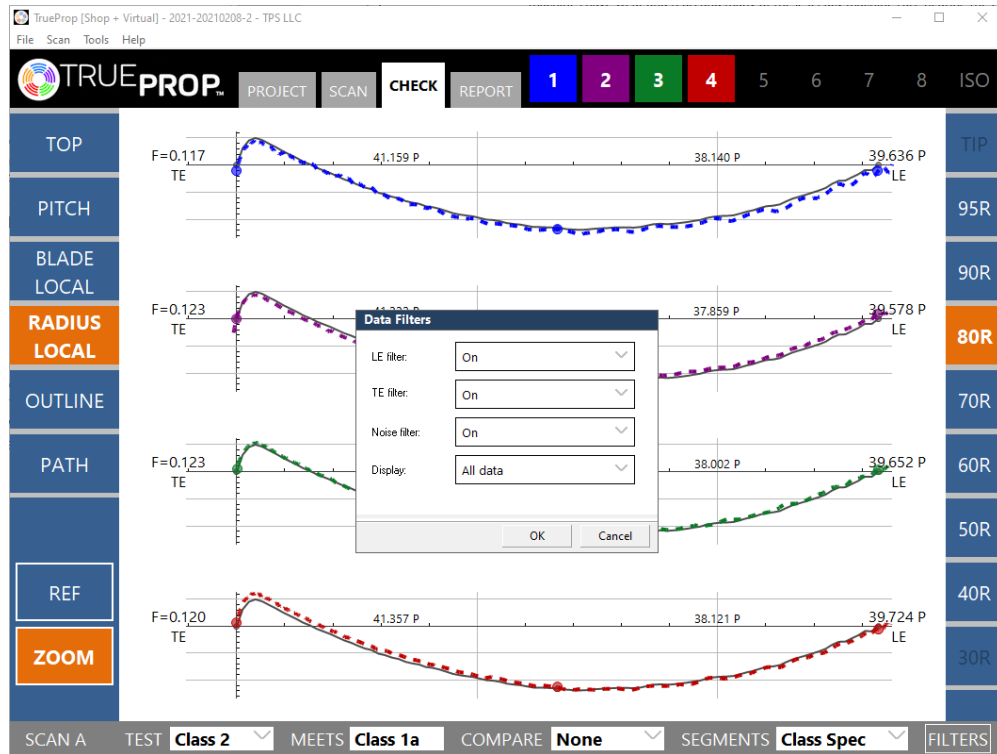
TrueProp [Shop + Virtual] - 2021-20210208-2 - TPS LLC

File Scan Tools Help

TRUEPROP™

PROJECT SCAN CHECK REPORT 1 2 3 4 5 6 7 8 ISO

TOP

PITCH

BLADE LOCAL

RADIUS LOCAL

OUTLINE

PATH

REF

ZOOM

F=0.117
TE
41.159 P
38.140 P
39.636 P
LE

F=0.123
TE
41.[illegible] P
37.859 P
39.578 P
LE

F=0.123
TE
38.002 P
39.652 P
LE

F=0.120
TE
41.357 P
38.121 P
39.724 P
LE

Data Filters

LE filter: On

TE filter: On

Noise filter: On

Display: All data

OK Cancel

TIP

95R

90R

80R

70R

60R

50R

40R

30R

SCAN A TEST Class 2 MEETS Class 1a COMPARE None SEGMENTS Class Spec FILTERS